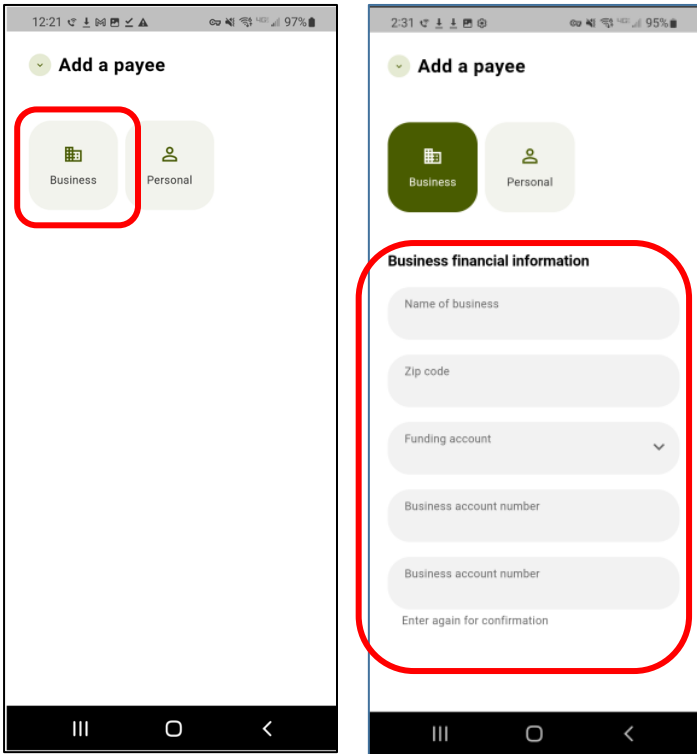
12:21 97%

Add a payee

Business

Personal

2:31 95%

Add a payee

Business

Personal

Business financial information

Name of business

Zip code

Funding account

Business account number

Business account number

Enter again for confirmation